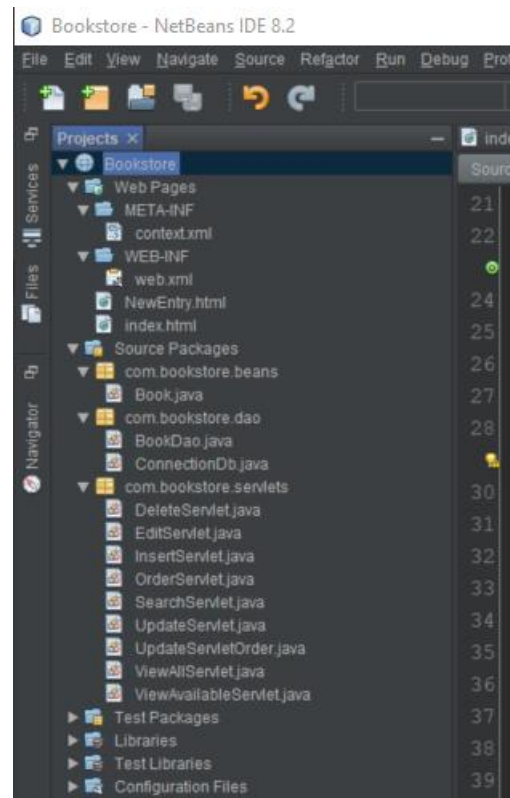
Bookstore - NetBeans IDE 8.2

File Edit View Navigate Source Refactor Run Debug Pro

Services
Files
Navigator

Projects ×
Bookstore
Web Pages
META-INF
context.xml
WEB-INF
web.xml
NewEntry.html
index.html
Source Packages
com.bookstore.beans
Book.java
com.bookstore.dao
BookDao.java
ConnectionDb.java
com.bookstore.servlets
DeleteServlet.java
EditServlet.java
InsertServlet.java
OrderServlet.java
SearchServlet.java
UpdateServlet.java
UpdateServletOrder.java
ViewAllServlet.java
ViewAvailableServlet.java
Test Packages
Libraries
Test Libraries
Configuration Files

ind
Sourc
21
22
24
25
26
27
28
30
31
32
33
34
35
36
37
38
39